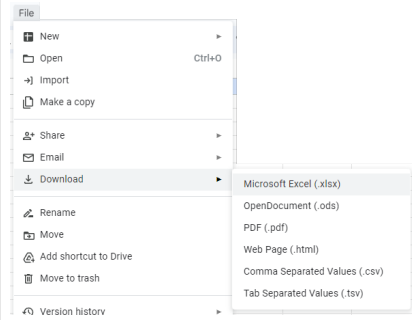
File

New
Open Ctrl+O
Import
Make a copy

Share
Email
Download

Rename
Move
Add shortcut to Drive
Move to trash

Version history

Microsoft Excel (.xlsx)
OpenDocument (.ods)
PDF (.pdf)
Web Page (.html)
Comma Separated Values (.csv)
Tab Separated Values (.tsv)